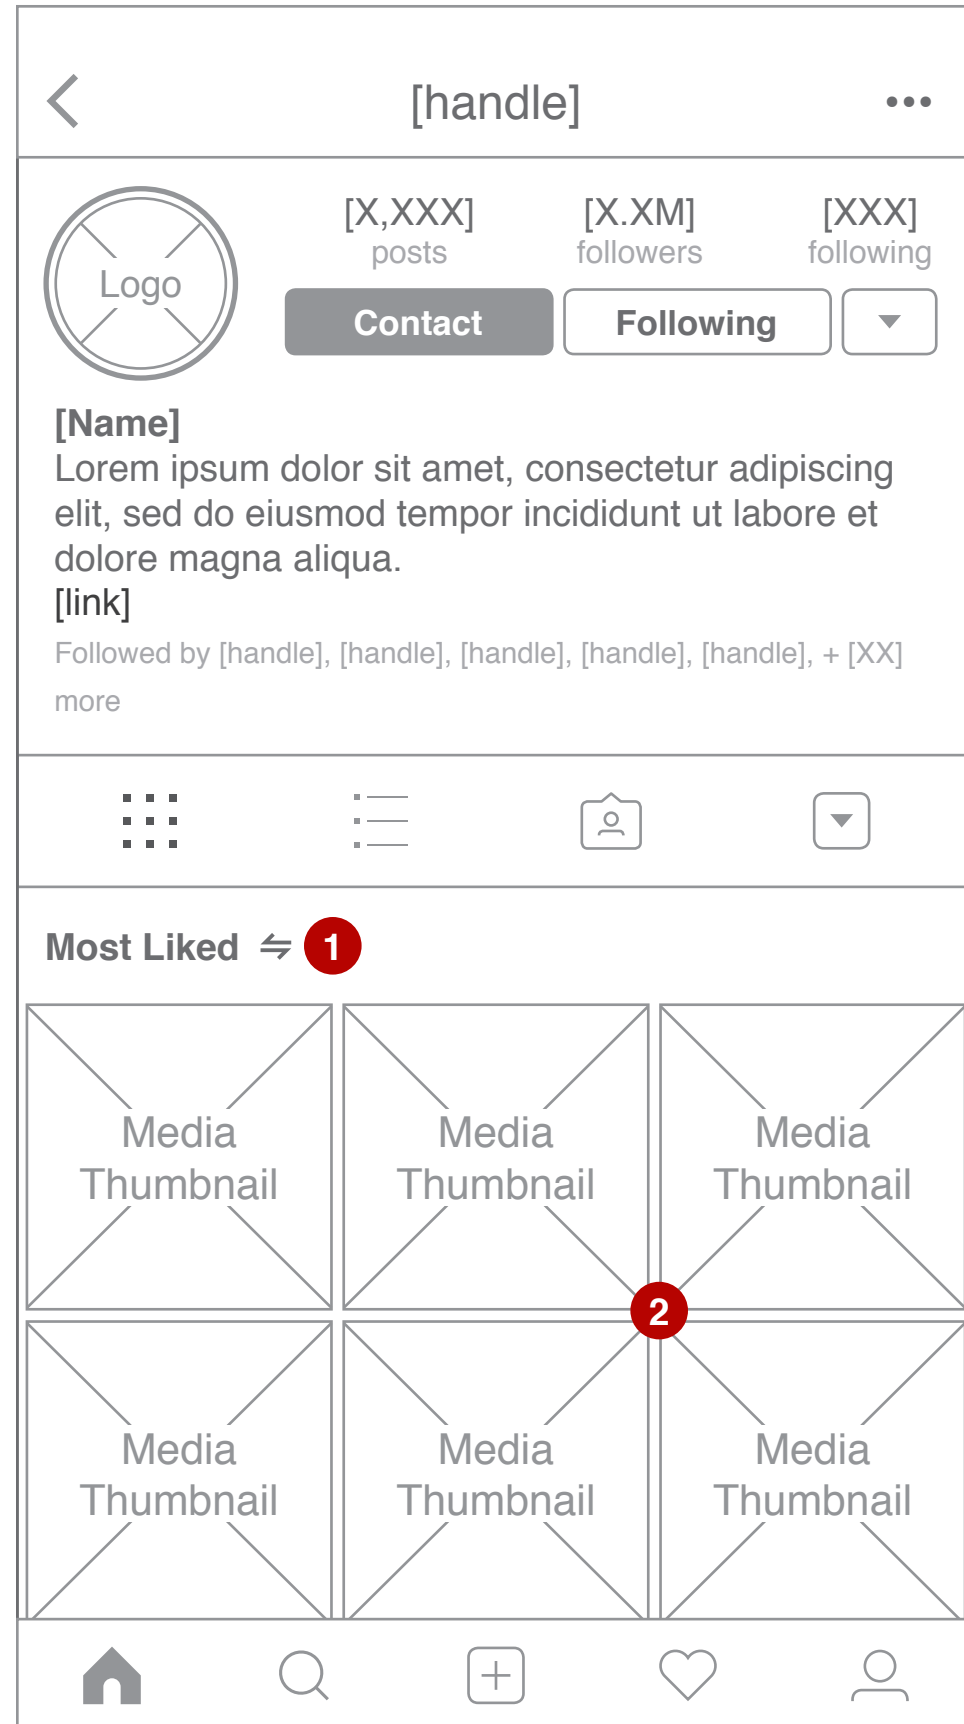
[handle]

Logo

[X,XXX]
posts

[X.XM]
followers

[XXX]
following

Contact

Following

[Name]
Lorem ipsum dolor sit amet, consectetur adipiscing elit, sed do eiusmod tempor incididunt ut labore et dolore magna aliqua.
[link]
Followed by [handle], [handle], [handle], [handle], [handle], + [XX] more

Most Liked ⇋ 1

Media Thumbnail

Media Thumbnail

Media Thumbnail

2

Media Thumbnail

Media Thumbnail

Media Thumbnail